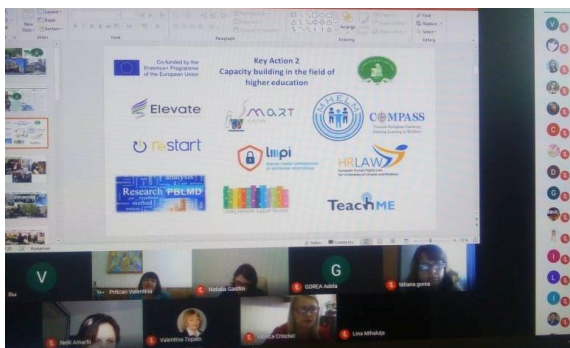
Co-funded by the Erasmus+ Programme of the European Union

Key Action 2
Capacity building in the field of higher education

Elevate

MART

MHELM

COMPASS

re:start

Research PBLMD

LIMPI

HRLAW

TeachME

Prițcan Valentina

Natalia Gasițoi

GOREA Adela

tatiana gonta

Nelli Amarfii

Valentina Topalo

Lina Mihaluța